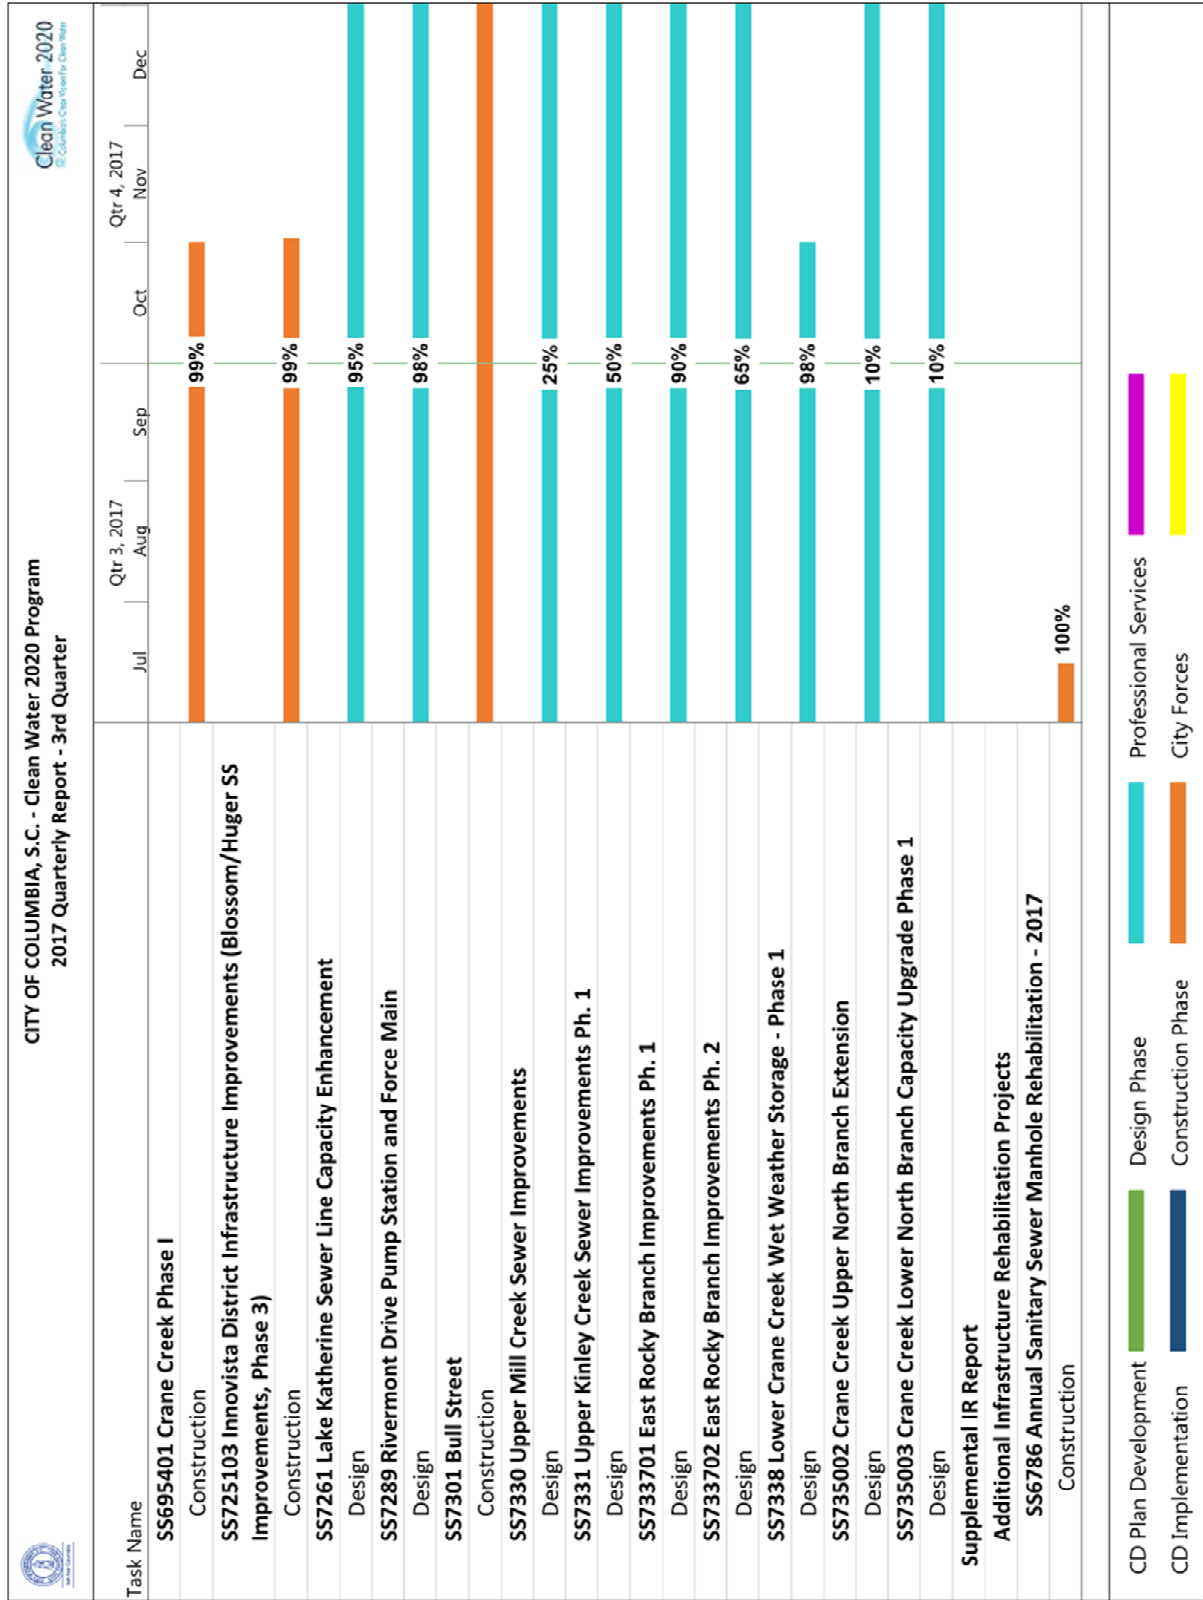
CITY OF COLUMBIA, S.C. - Clean Water 2020 Program
2017 Quarterly Report - 3rd Quarter

Clean Water 2020

| Task Name | Qtr 3, 2017 Jul | Aug | Sep | Qtr 4, 2017 Oct | Nov | Dec |
|---|---|---|---|---|---|---|
| SS695401 Crane Creek Phase I | | | | | | |
| Construction | | | 99% | | | |
| SS725103 Innovista District Infrastructure Improvements (Blossom/Huger SS Improvements, Phase 3) | | | | | | |
| Construction | | | 99% | | | |
| SS7261 Lake Katherine Sewer Line Capacity Enhancement | | | | | | |
| Design | | | 95% | | | |
| SS7289 Rivermont Drive Pump Station and Force Main | | | | | | |
| Design | | | 98% | | | |
| SS7301 Bull Street | | | | | | |
| Construction | | | | | | |
| SS7330 Upper Mill Creek Sewer Improvements | | | | | | |
| Design | | | 25% | | | |
| SS7331 Upper Kinley Creek Sewer Improvements Ph. 1 | | | | | | |
| Design | | | 50% | | | |
| SS733701 East Rocky Branch Improvements Ph. 1 | | | | | | |
| Design | | | 90% | | | |
| SS733702 East Rocky Branch Improvements Ph. 2 | | | | | | |
| Design | | | 65% | | | |
| SS7338 Lower Crane Creek Wet Weather Storage - Phase 1 | | | | | | |
| Design | | | 98% | | | |
| SS735002 Crane Creek Upper North Branch Extension | | | | | | |
| Design | | | 10% | | | |
| SS735003 Crane Creek Lower North Branch Capacity Upgrade Phase 1 | | | | | | |
| Design | | | 10% | | | |
| Supplemental IR Report | | | | | | |
| Additional Infrastructure Rehabilitation Projects | | | | | | |
| SS6786 Annual Sanitary Sewer Manhole Rehabilitation - 2017 | | | | | | |
| Construction | 100% | | | | | |

CD Plan Development
CD Implementation
Design Phase
Construction Phase
Professional Services
City Forces